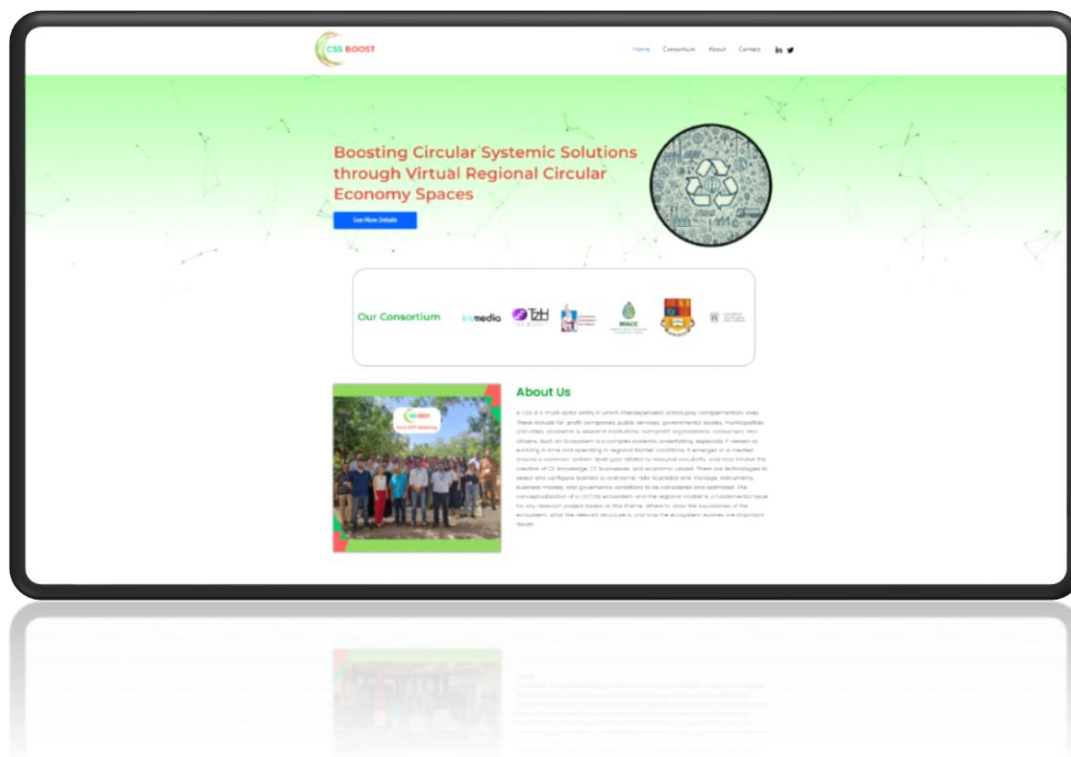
CSS BOOST

Home Consortium About Contact in

Boosting Circular Systemic Solutions through Virtual Regional Circular Economy Spaces

See More Details

Our Consortium

media TZH MIACC

About Us

A CSS is a multi-actor entity in which interdependent actors play complementary roles. These include for-profit companies, public services, governmental bodies, municipalities and cities, academia & research institutions, non-profit organizations, consumers, and citizens. Such an Ecosystem is a complex systemic undertaking, especially if viewed as evolving in time and operating in regional market conditions. It emerges or is created around a common, system-level goal related to resource circularity, and may involve the creation of CE knowledge, CE businesses, and economic values. There are technologies to select and configure, barriers to overcome, risks to predict and manage, instruments, business models, and governance conditions to be considered and optimized. The conceptualization of a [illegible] ecosystem and the regional model is a fundamental issue for any research project based on this theme. Where to draw the boundaries of the ecosystem, what the relevant structure is and how the ecosystem evolves are important issues.